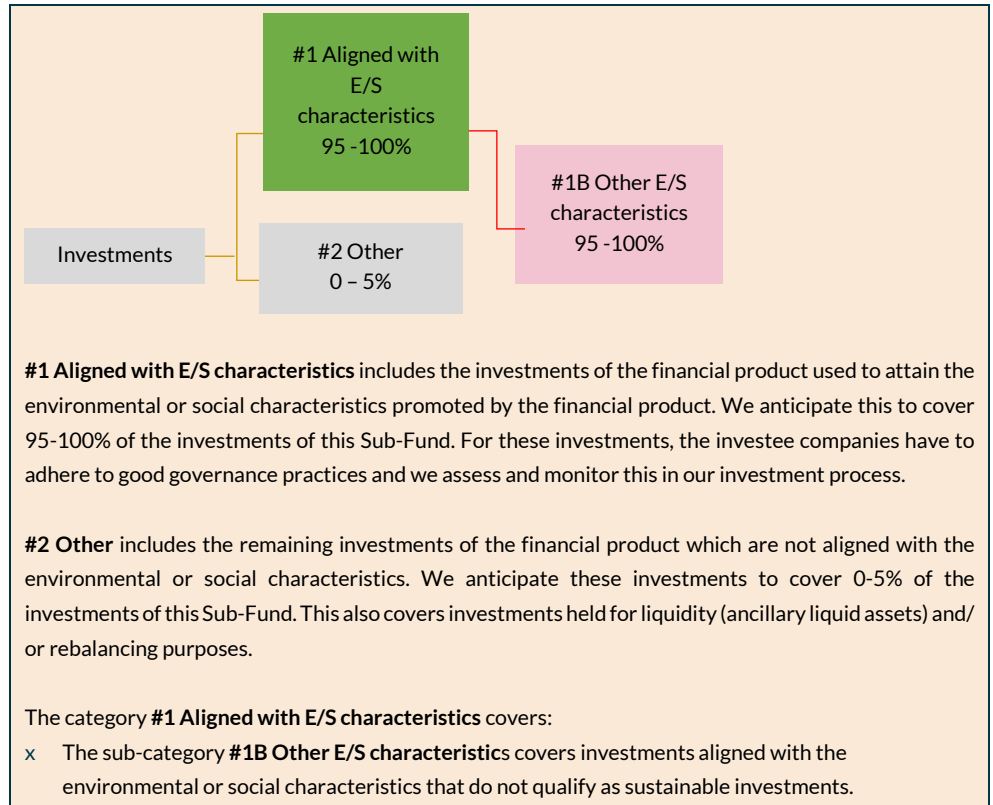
#1 Aligned with E/S characteristics 95 -100%

#1B Other E/S characteristics 95 -100%

Investments

#2 Other 0 – 5%

**#1 Aligned with E/S characteristics** includes the investments of the financial product used to attain the environmental or social characteristics promoted by the financial product. We anticipate this to cover 95-100% of the investments of this Sub-Fund. For these investments, the investee companies have to adhere to good governance practices and we assess and monitor this in our investment process.

**#2 Other** includes the remaining investments of the financial product which are not aligned with the environmental or social characteristics. We anticipate these investments to cover 0-5% of the investments of this Sub-Fund. This also covers investments held for liquidity (ancillary liquid assets) and/ or rebalancing purposes.

The category **#1 Aligned with E/S characteristics** covers:

x The sub-category **#1B Other E/S characteristic**s covers investments aligned with the environmental or social characteristics that do not qualify as sustainable investments.